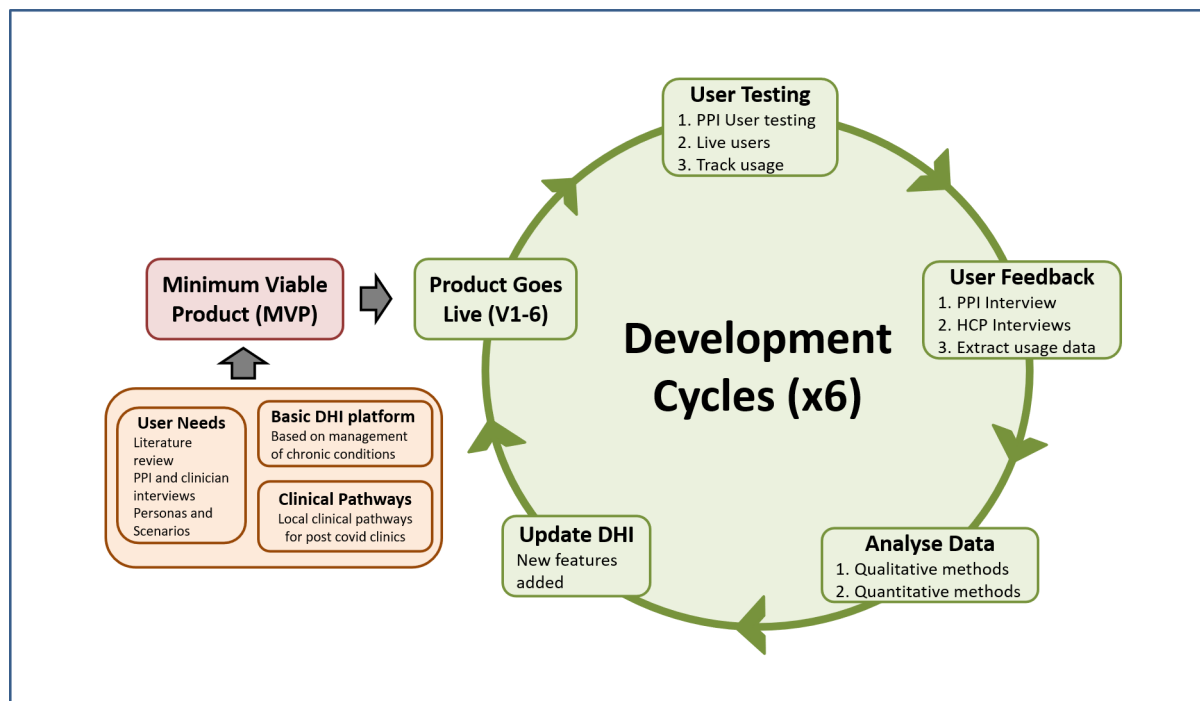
User Testing
1. PPI User testing
2. Live users
3. Track usage

Minimum Viable Product (MVP)

Product Goes Live (V1-6)

Development Cycles (x6)

User Feedback
1. PPI Interview
2. HCP Interviews
3. Extract usage data

User Needs
Literature review
PPI and clinician interviews
Personas and Scenarios

Basic DHI platform
Based on management of chronic conditions

Clinical Pathways
Local clinical pathways for post covid clinics

Update DHI
New features added

Analyse Data
1. Qualitative methods
2. Quantitative methods